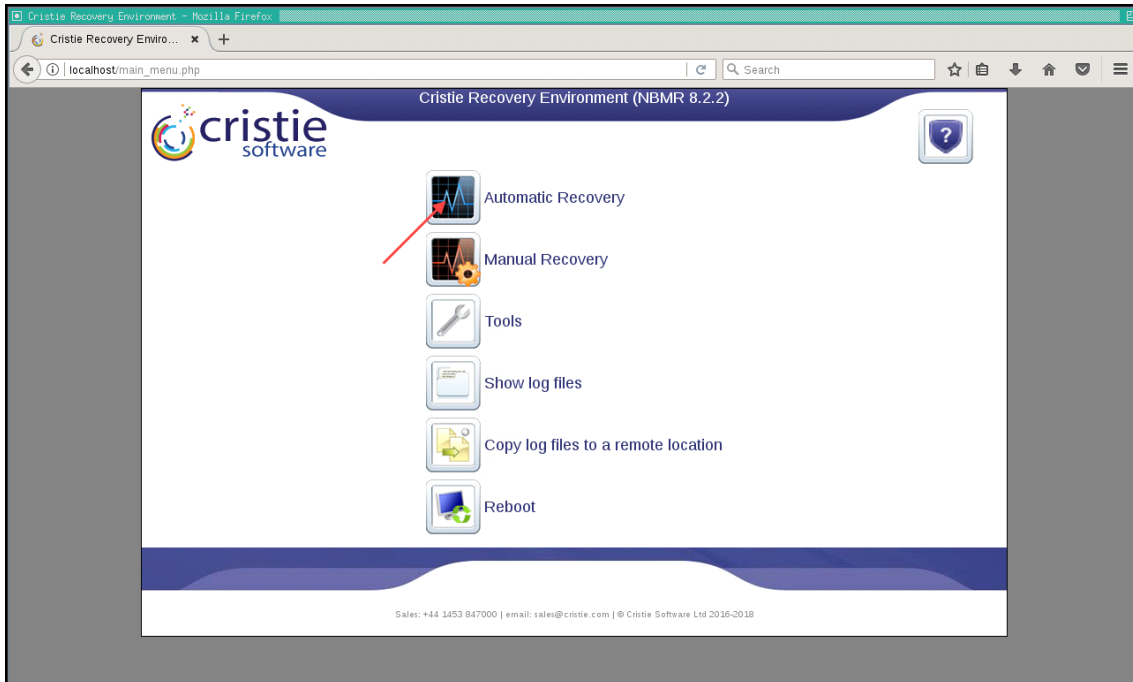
Cristie Recovery Environment - Mozilla Firefox

Cristie Recovery Enviro... ×

localhost/main_menu.php

Search

Cristie Recovery Environment (NBMR 8.2.2)

cristie software

?

Automatic Recovery

Manual Recovery

Tools

Show log files

Copy log files to a remote location

Reboot

Sales: +44 1453 847000 | email: sales@cristie.com | © Cristie Software Ltd 2016-2018